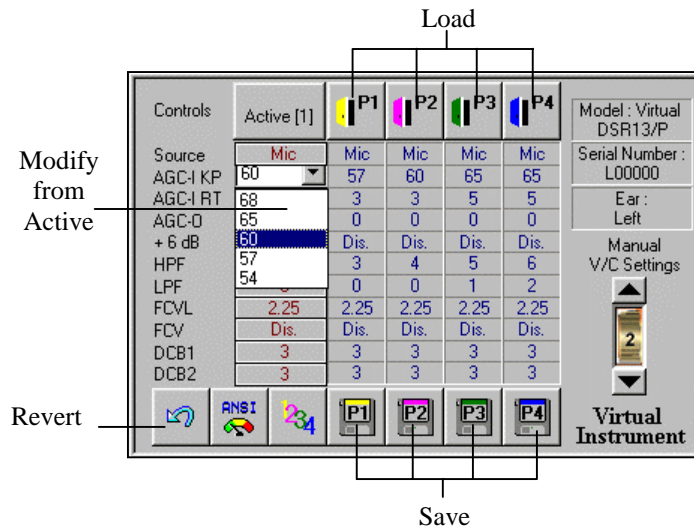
Load

Modify from Active

Revert

Save

| Controls | Active [1] | P1 | P2 | P3 | P4 |
|---|---|---|---|---|---|
| Source | Mic | Mic | Mic | Mic | Mic |
| AGC-I KP | 60 | 57 | 60 | 65 | 65 |
| AGC-I RT | 68 | 3 | 3 | 5 | 5 |
| AGC-O | 65 | 0 | 0 | 0 | 0 |
| + 6 dB | 60 | Dis. | Dis. | Dis. | Dis. |
| HPF | 57 | 3 | 4 | 5 | 6 |
| LPF | 54 | 0 | 0 | 1 | 2 |
| FCVL | 2.25 | 2.25 | 2.25 | 2.25 | 2.25 |
| FCV | Dis. | Dis. | Dis. | Dis. | Dis. |
| DCB1 | 3 | 3 | 3 | 3 | 3 |
| DCB2 | 3 | 3 | 3 | 3 | 3 |

Model : Virtual DSR13/P

Serial Number : L00000

Ear : Left

Manual V/C Settings

2

ANSI

1 2 3 4

P1 P2 P3 P4

Virtual Instrument